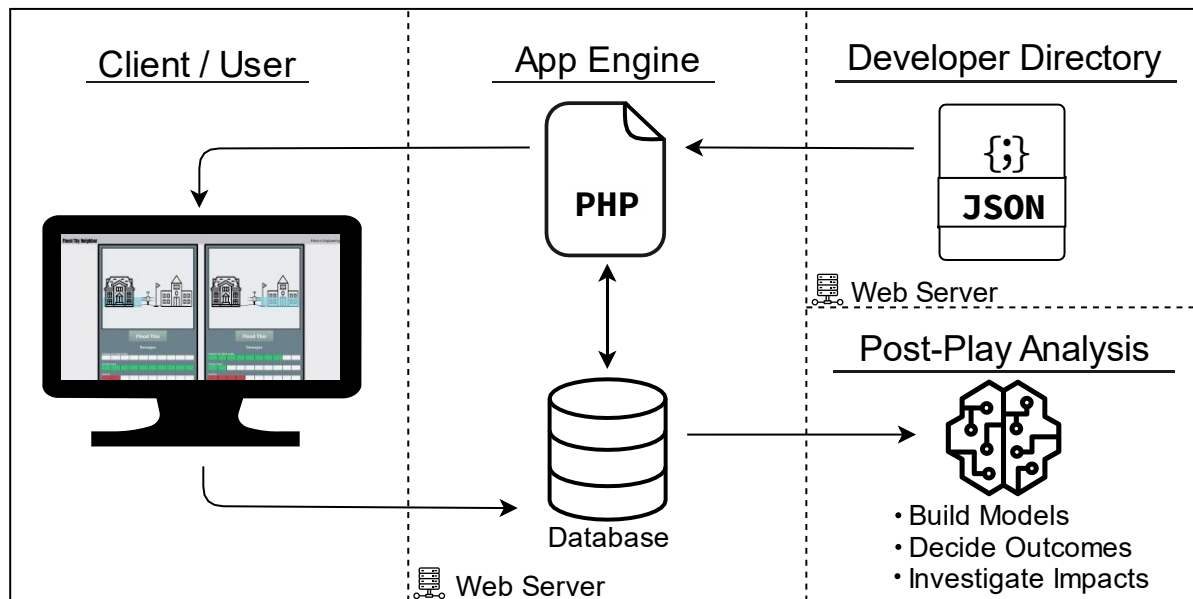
Client / User

App Engine

Developer Directory

PHP

{;}

JSON

Flood Thy Neighbor

Flood This

Web Server

Post-Play Analysis

Database

• Build Models
• Decide Outcomes
• Investigate Impacts

Web Server